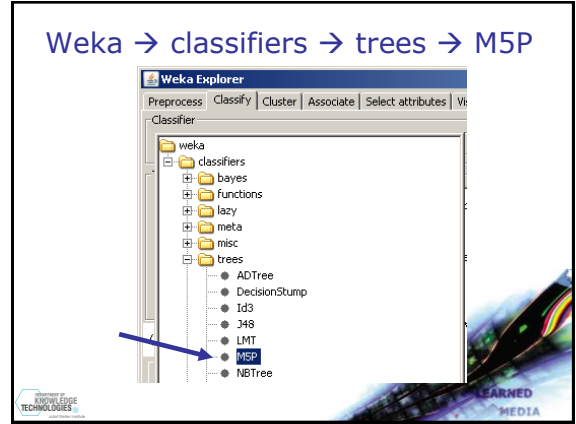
Weka → classifiers → trees → M5P

Weka Explorer

Preprocess | Classify | Cluster | Associate | Select attributes | Vis

Classifier

weka
classifiers
bayes
functions
lazy
meta
misc
trees
ADTree
DecisionStump
Id3
J48
LMT
M5P
NBTree

DEPARTMENT OF KNOWLEDGE TECHNOLOGIES

LEARNED MEDIA